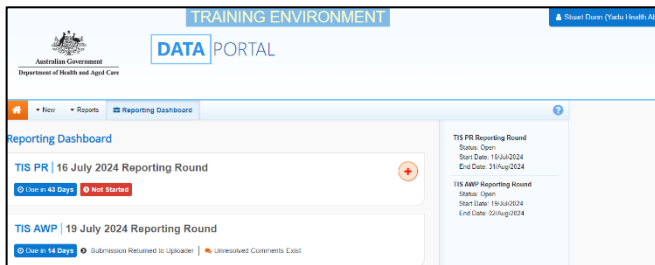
TRAINING ENVIRONMENT

Stuart Dunn (Yadu Health Ab

Australian Government
Department of Health and Aged Care

DATA PORTAL

New
Reports
Reporting Dashboard

?

Reporting Dashboard

TIS PR | 16 July 2024 Reporting Round

Due in 43 Days
Not Started

+

TIS AWP | 19 July 2024 Reporting Round

Due in 14 Days
Submission Returned to Uploader | Unresolved Comments Exist

TIS PR Reporting Round
Status: Open
Start Date: 16/Jul/2024
End Date: 31/Aug/2024

TIS AWP Reporting Round
Status: Open
Start Date: 19/Jul/2024
End Date: 02/Aug/2024